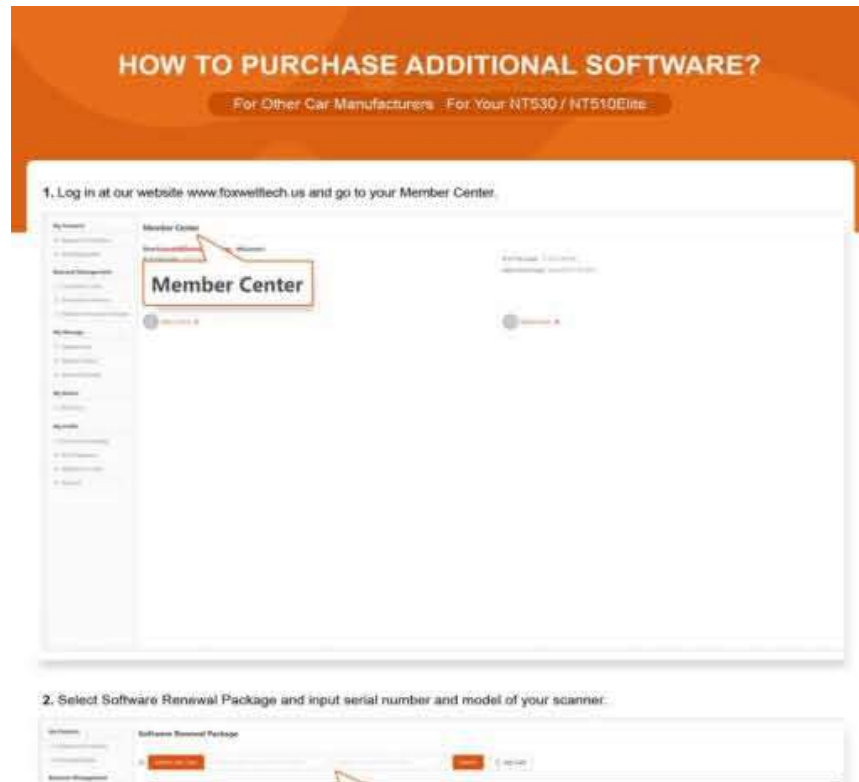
HOW TO PURCHASE ADDITIONAL SOFTWARE?

For Other Car Manufacturers For Your NT530 / NT510Elite

1. Log in at our website www.foxwelltech.us and go to your Member Center.

Member Center

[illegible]

Member Center

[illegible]

2. Select Software Renewal Package and input serial number and model of your scanner.

Software Renewal Package

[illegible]